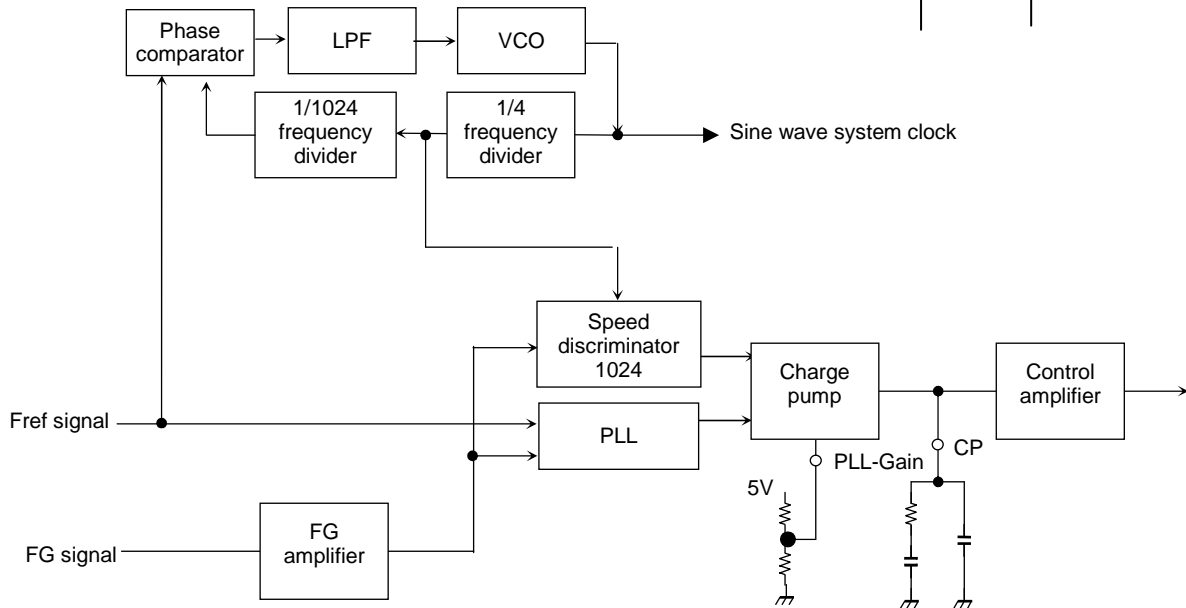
Phase comparator

LPF

VCO

1/1024 frequency divider

1/4 frequency divider

Sine wave system clock

Speed discriminator 1024

Charge pump

Control amplifier

Fref signal

PLL

PLL-Gain

CP

5V

FG signal

FG amplifier